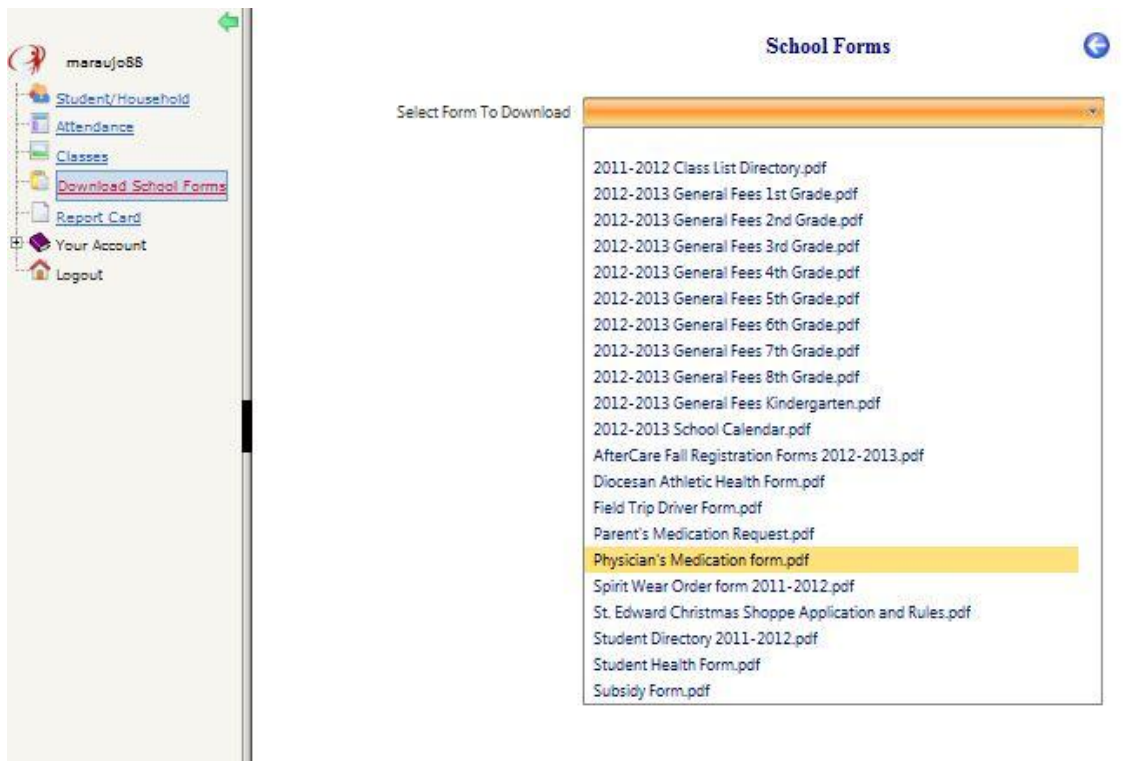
maraujo88

Student/Household
Attendance
Classes
Download School Forms
Report Card
Your Account
Logout

School Forms

Select Form To Download

2011-2012 Class List Directory.pdf
2012-2013 General Fees 1st Grade.pdf
2012-2013 General Fees 2nd Grade.pdf
2012-2013 General Fees 3rd Grade.pdf
2012-2013 General Fees 4th Grade.pdf
2012-2013 General Fees 5th Grade.pdf
2012-2013 General Fees 6th Grade.pdf
2012-2013 General Fees 7th Grade.pdf
2012-2013 General Fees 8th Grade.pdf
2012-2013 General Fees Kindergarten.pdf
2012-2013 School Calendar.pdf
AfterCare Fall Registration Forms 2012-2013.pdf
Diocesan Athletic Health Form.pdf
Field Trip Driver Form.pdf
Parent's Medication Request.pdf
Physician's Medication form.pdf
Spirit Wear Order form 2011-2012.pdf
St. Edward Christmas Shoppe Application and Rules.pdf
Student Directory 2011-2012.pdf
Student Health Form.pdf
Subsidy Form.pdf